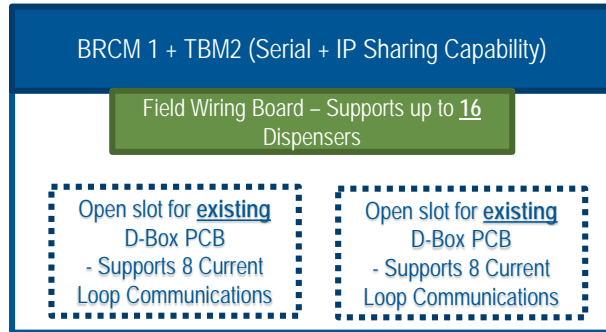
BRCM 1 + TBM2 (Serial + IP Sharing Capability)

Field Wiring Board – Supports up to 16 Dispensers

Open slot for existing D-Box PCB - Supports 8 Current Loop Communications

Open slot for existing D-Box PCB - Supports 8 Current Loop Communications